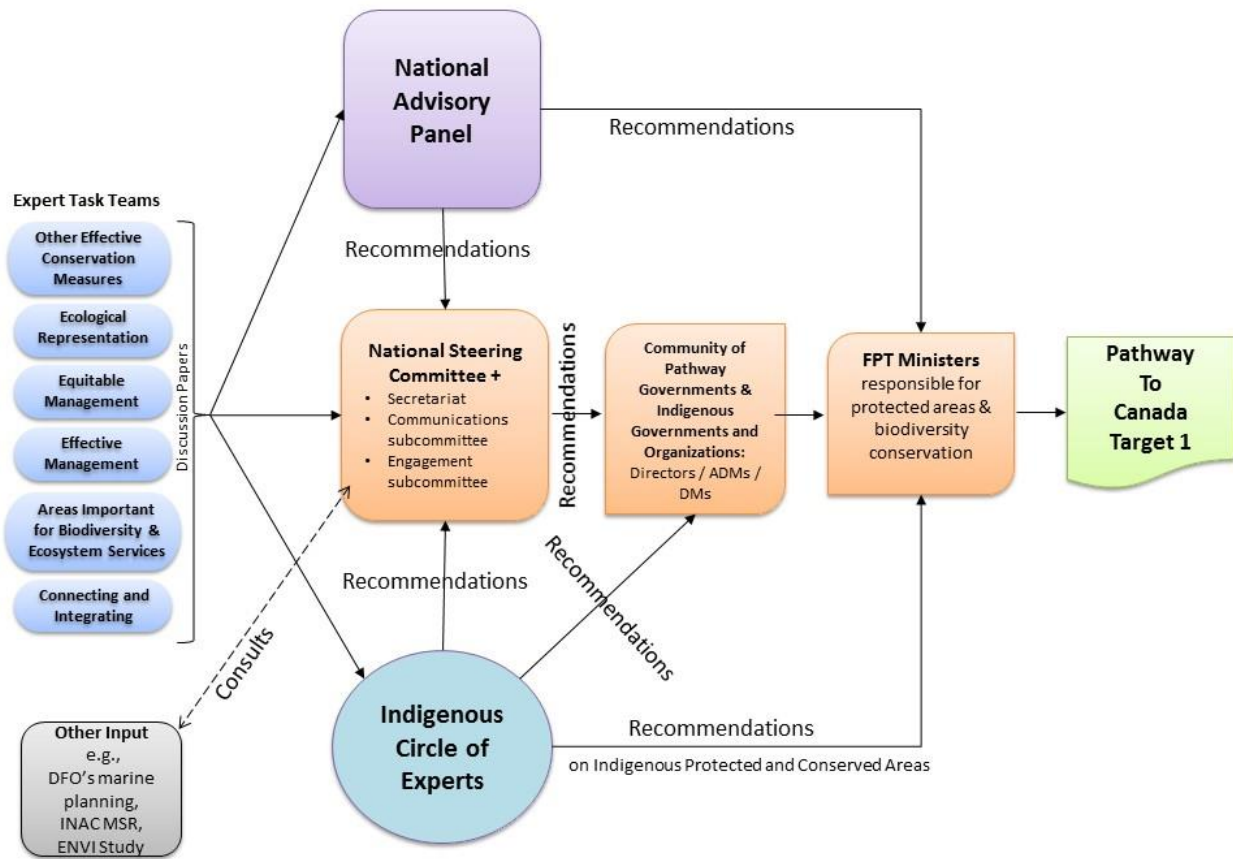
Expert Task Teams

Other Effective Conservation Measures

Ecological Representation

Equitable Management

Effective Management

Areas Important for Biodiversity & Ecosystem Services

Connecting and Integrating

Discussion Papers

National Advisory Panel

Recommendations

Recommendations

National Steering Committee +
• Secretariat
• Communications subcommittee
• Engagement subcommittee

Recommendations

Community of Pathway Governments & Indigenous Governments and Organizations: Directors / ADMs / DMs

FPT Ministers responsible for protected areas & biodiversity conservation

Pathway To Canada Target 1

Recommendations

Recommendations

Consults

Other Input e.g., DFO's marine planning, INAC MSR, ENVI Study

Indigenous Circle of Experts

Recommendations

on Indigenous Protected and Conserved Areas